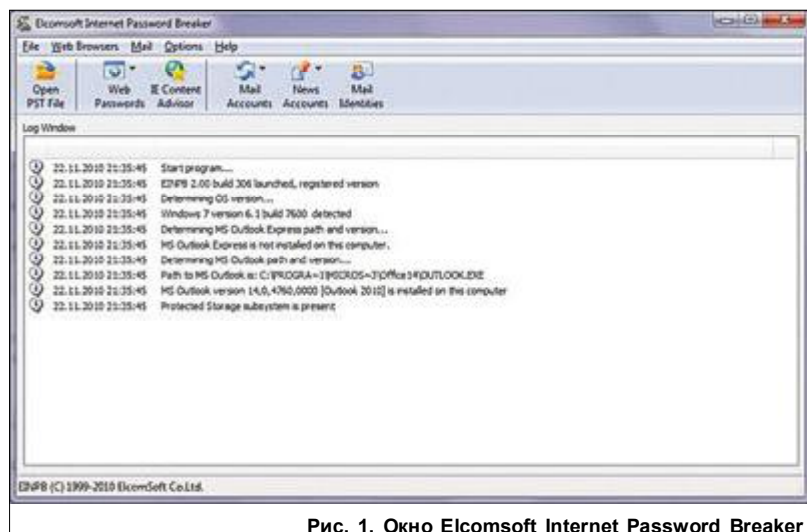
Elcomsoft Internet Password Breaker

File Web Browsers Mail Options Help

Open PST File
Web Passwords
IE Content Advisor
Mail Accounts
News Accounts
Mail Identities

Log Window

22.11.2010 21:35:45 Start program....
22.11.2010 21:35:45 EINPB 2.00 build 306 launched, registered version
22.11.2010 21:35:45 Determining OS version...
22.11.2010 21:35:45 Windows 7 version 6.1 build 7600 detected
22.11.2010 21:35:45 Determining MS Outlook Express path and version...
22.11.2010 21:35:45 MS Outlook Express is not installed on this computer.
22.11.2010 21:35:45 Determining MS Outlook path and version...
22.11.2010 21:35:45 Path to MS Outlook is: C:\PROGRA~1\MICROS~3\Office14\OUTLOOK.EXE
22.11.2010 21:35:45 MS Outlook version 14,0,4760,0000 [Outlook 2010] is installed on this computer
22.11.2010 21:35:45 Protected Storage subsystem is present

EINPB (C) 1999-2010 ElcomSoft Co.Ltd.

Рис. 1. Окно Elcomsoft Internet Password Breaker